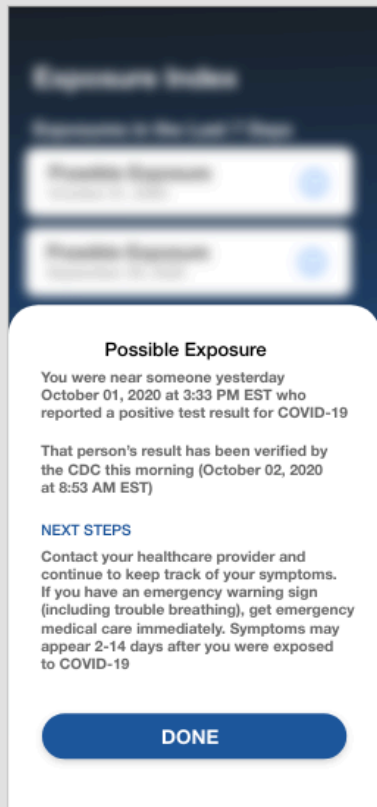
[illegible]

Possible Exposure

You were near someone yesterday October 01, 2020 at 3:33 PM EST who reported a positive test result for COVID-19

That person's result has been verified by the CDC this morning (October 02, 2020 at 8:53 AM EST)

NEXT STEPS

Contact your healthcare provider and continue to keep track of your symptoms. If you have an emergency warning sign (including trouble breathing), get emergency medical care immediately. Symptoms may appear 2-14 days after you were exposed to COVID-19

DONE